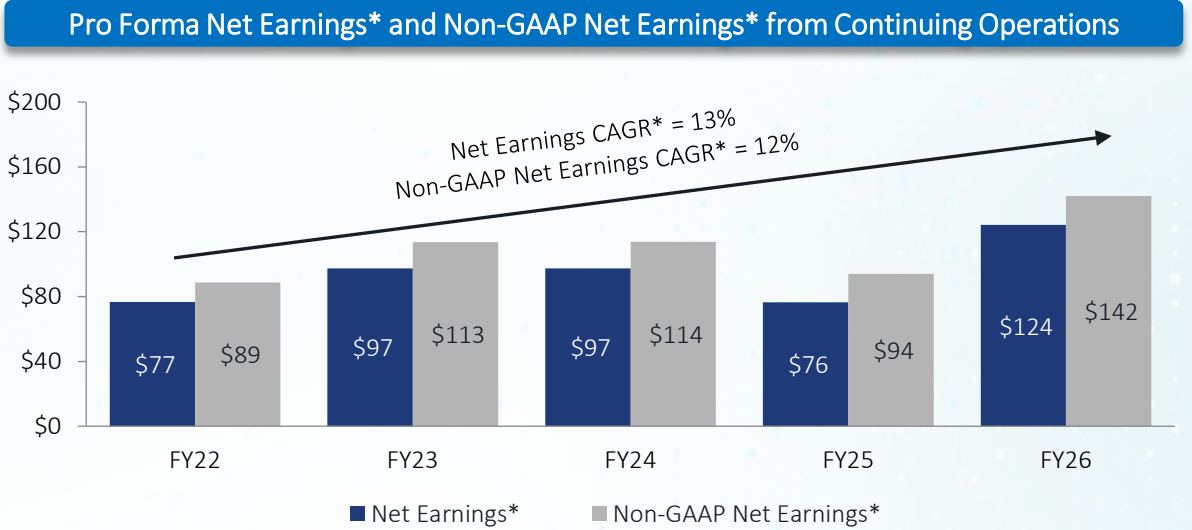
Pro Forma Net Earnings* and Non-GAAP Net Earnings* from Continuing Operations

$200
$160
$120
$80
$40
$0

Net Earnings CAGR* = 13%
Non-GAAP Net Earnings CAGR* = 12%

| | FY22 | FY23 | FY24 | FY25 | FY26 |
|---|---|---|---|---|---|
| Net Earnings* | $77 | $97 | $97 | $76 | $124 |
| Non-GAAP Net Earnings* | $89 | $113 | $114 | $94 | $142 |

Net Earnings* Non-GAAP Net Earnings*